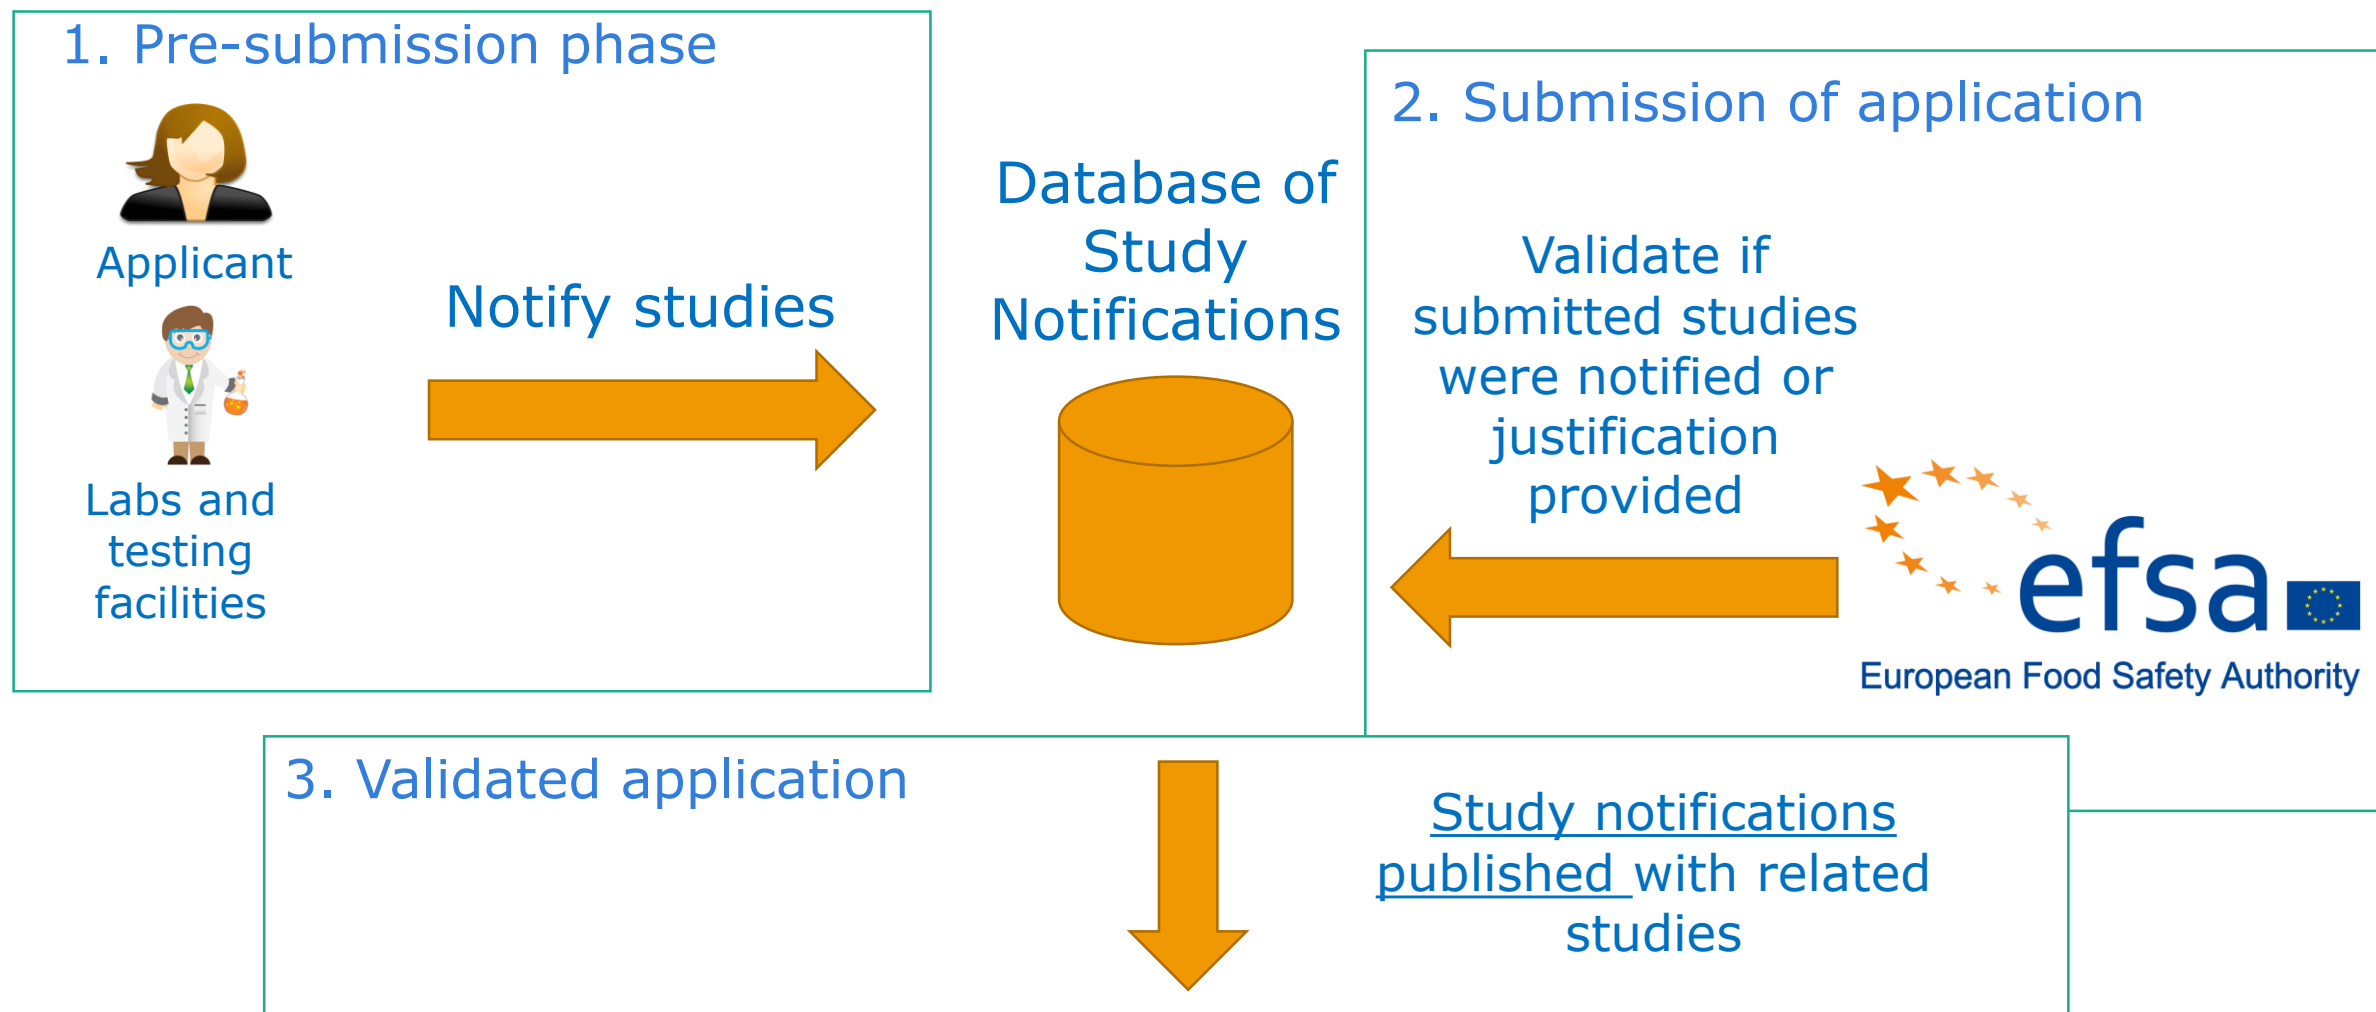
1. Pre-submission phase

Applicant

Labs and testing facilities

Notify studies

Database of Study Notifications

2. Submission of application

Validate if submitted studies were notified or justification provided

efsa

European Food Safety Authority

3. Validated application

Study notifications published with related studies